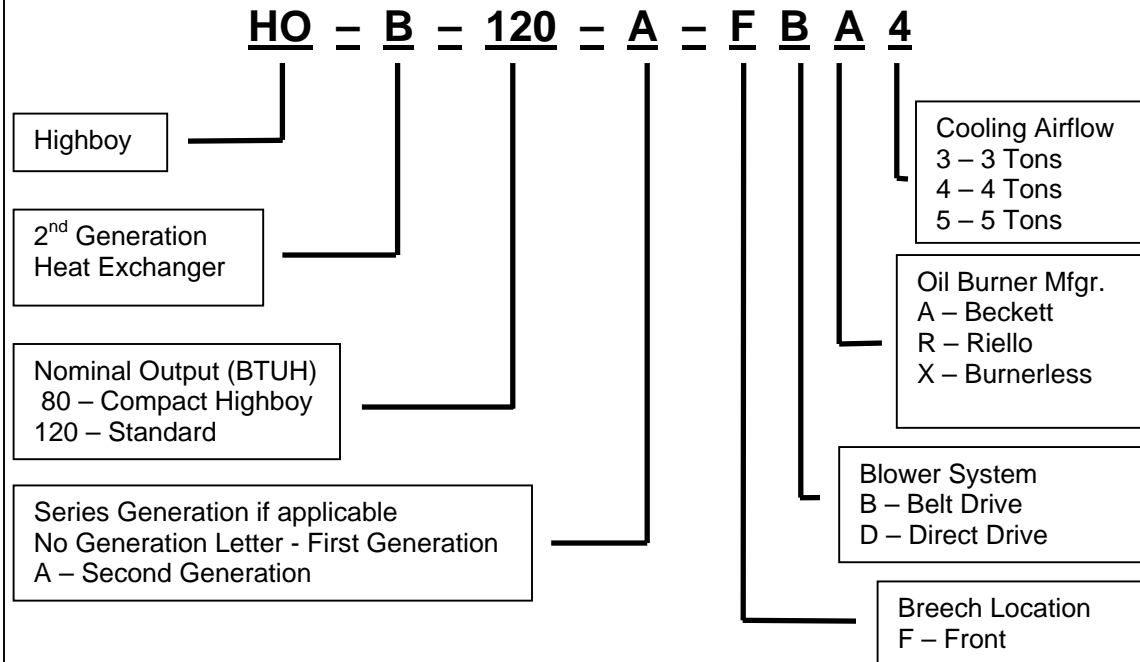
HO – B – 120 – A – F B A 4

Highboy

2$^{nd}$ Generation Heat Exchanger

Nominal Output (BTUH)
80 – Compact Highboy
120 – Standard

Series Generation if applicable
No Generation Letter - First Generation
A – Second Generation

Cooling Airflow
3 – 3 Tons
4 – 4 Tons
5 – 5 Tons

Oil Burner Mfgr.
A – Beckett
R – Riello
X – Burnerless

Blower System
B – Belt Drive
D – Direct Drive

Breech Location
F – Front